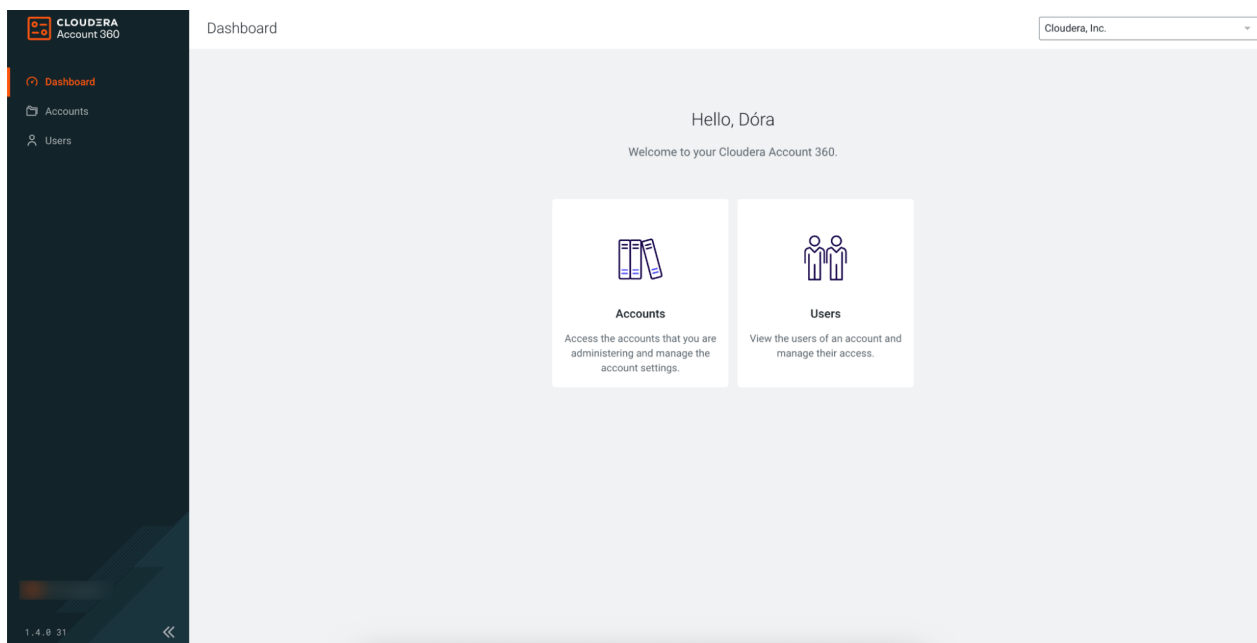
CLOUDERA
Account 360

Dashboard
Accounts
Users

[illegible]

1.4.0 31

Dashboard

Cloudera, Inc.

Hello, Dóra

Welcome to your Cloudera Account 360.

Accounts
Access the accounts that you are administering and manage the account settings.

Users
View the users of an account and manage their access.